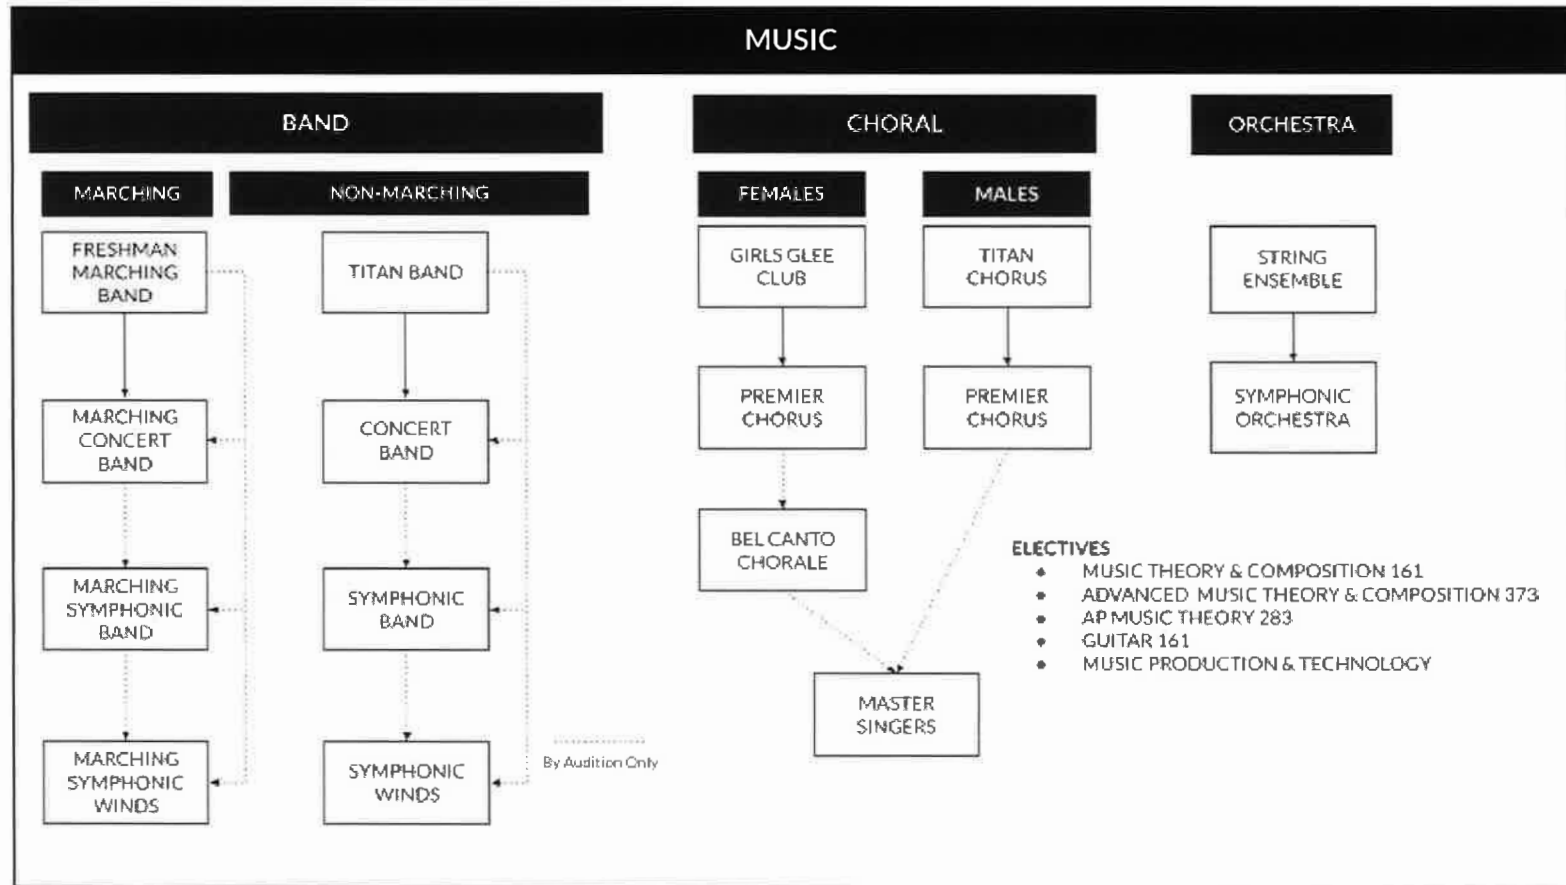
MUSIC

BAND

MARCHING

FRESHMAN MARCHING BAND

MARCHING CONCERT BAND

MARCHING SYMPHONIC BAND

MARCHING SYMPHONIC WINDS

NON-MARCHING

TITAN BAND

CONCERT BAND

SYMPHONIC BAND

SYMPHONIC WINDS

By Audition Only

CHORAL

FEMALES

GIRLS GLEE CLUB

PREMIER CHORUS

BEL CANTO CHORALE

MALES

TITAN CHORUS

PREMIER CHORUS

MASTER SINGERS

ORCHESTRA

STRING ENSEMBLE

SYMPHONIC ORCHESTRA

ELECTIVES
• MUSIC THEORY & COMPOSITION 161
• ADVANCED MUSIC THEORY & COMPOSITION 373
• AP MUSIC THEORY 283
• GUITAR 161
• MUSIC PRODUCTION & TECHNOLOGY